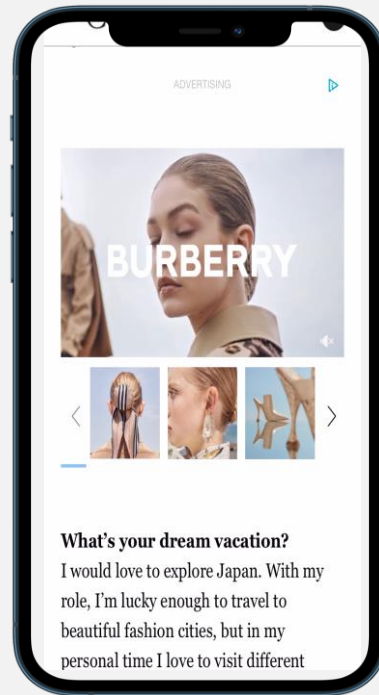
ADVERTISING

BURBERRY

What's your dream vacation?

I would love to explore Japan. With my role, I'm lucky enough to travel to beautiful fashion cities, but in my personal time I love to visit different